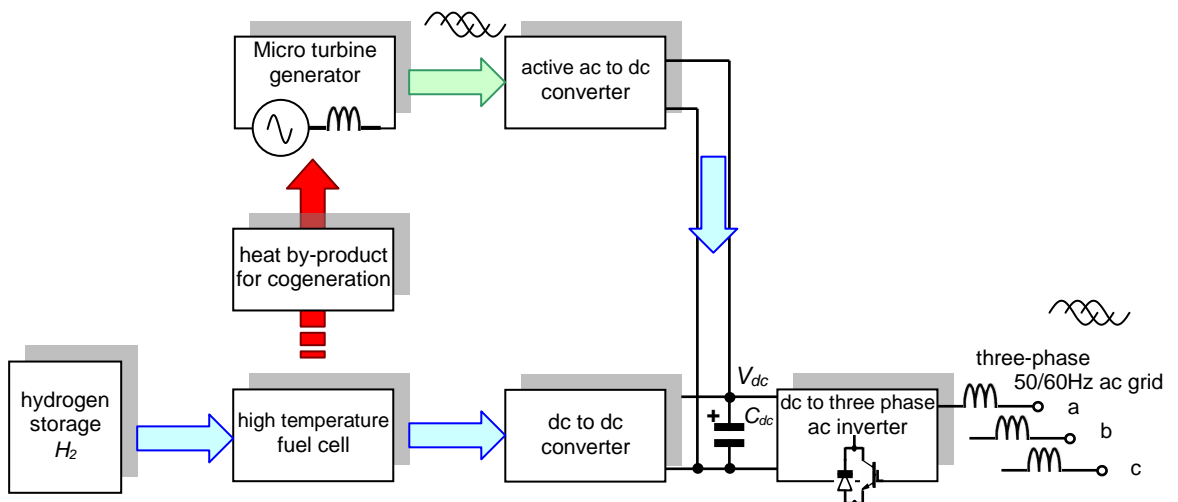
Micro turbine generator

active ac to dc converter

heat by-product for cogeneration

hydrogen storage $H_2$

high temperature fuel cell

dc to dc converter

$V_{dc}$

+

$C_{dc}$

dc to three phase ac inverter

three-phase 50/60Hz ac grid

a

b

c